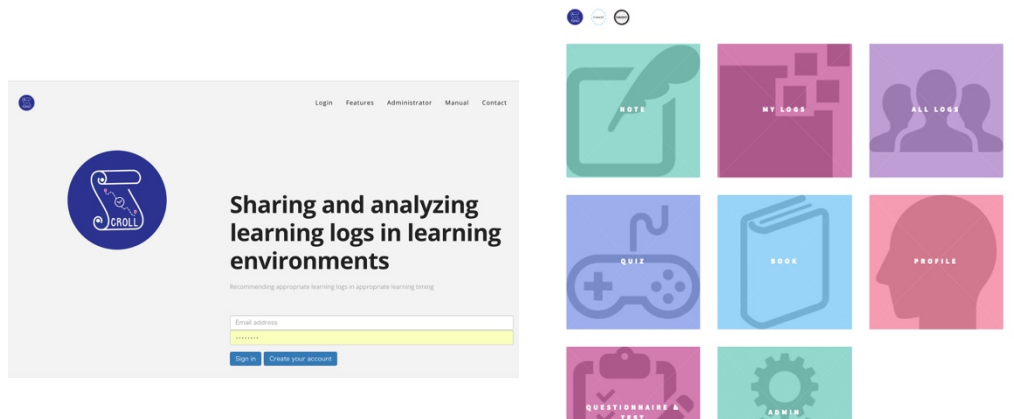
Login Features Administrator Manual Contact

SCROLL

Sharing and analyzing learning logs in learning environments

Recommending appropriate learning logs in appropriate learning timing

Email address

••••••••

Sign in Create your account

NOTE

MY LOGS

ALL LOGS

QUIZ

BOOK

PROFILE

QUESTIONNAIRE & TEST

ADMIN